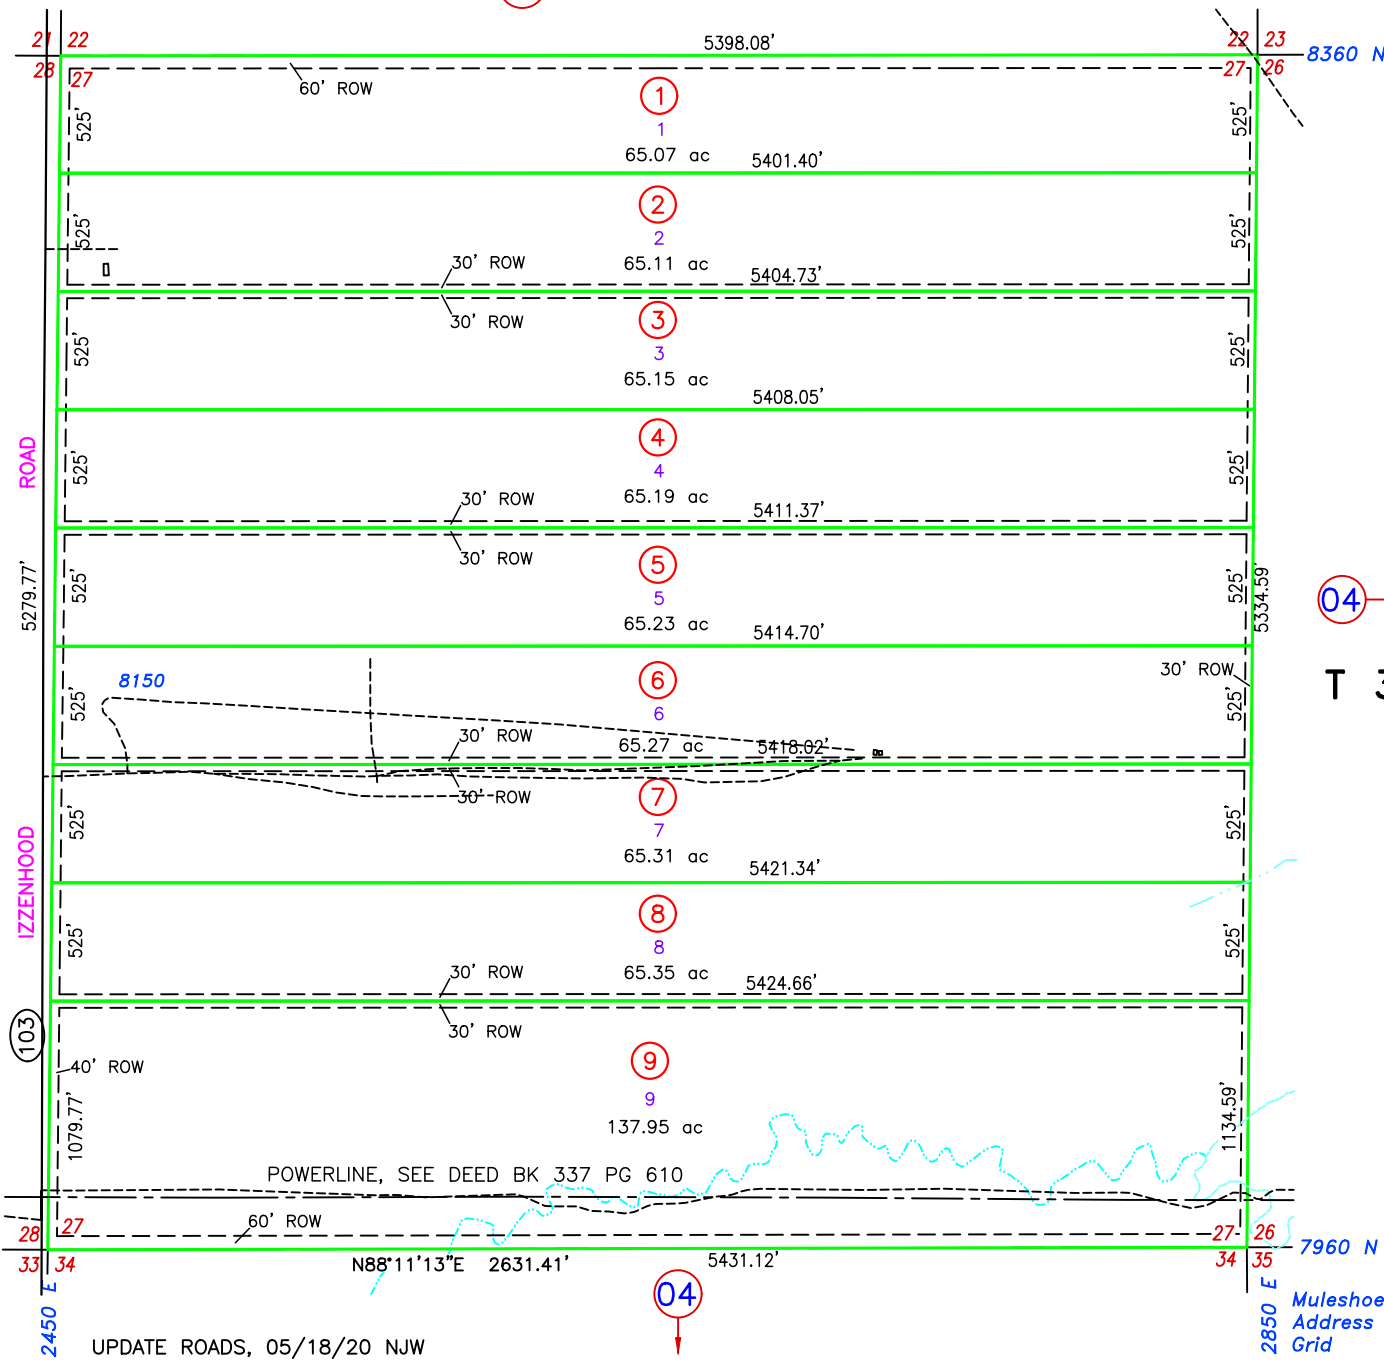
21 22
28 27
5398.08'
22 23
27 26
8360 N
60' ROW
1
1
65.07 ac
5401.40'
525'
525'
2
2
65.11 ac
5404.73'
525'
525'
30' ROW
30' ROW
3
3
65.15 ac
5408.05'
525'
525'
4
4
65.19 ac
5411.37'
525'
525'
30' ROW
30' ROW
5
5
65.23 ac
5414.70'
525'
525'
5334.59'
04
ROAD
5279.77'
8150
6
6
65.27 ac
5418.02'
30' ROW
30' ROW
525'
525'
T
30' ROW
7
7
65.31 ac
5421.34'
525'
525'
IZZENHOOD
8
8
65.35 ac
5424.66'
525'
525'
30' ROW
30' ROW
103
40' ROW
9
9
137.95 ac
1079.77'
1134.59'
POWERLINE, SEE DEED BK 337 PG 610
28 27
60' ROW
27
26
7960 N
33 34
N88°11'13"E 2631.41'
5431.12'
34 35
04
2450 E
2850 E
Muleshoe Address Grid
UPDATE ROADS, 05/18/20 NJW